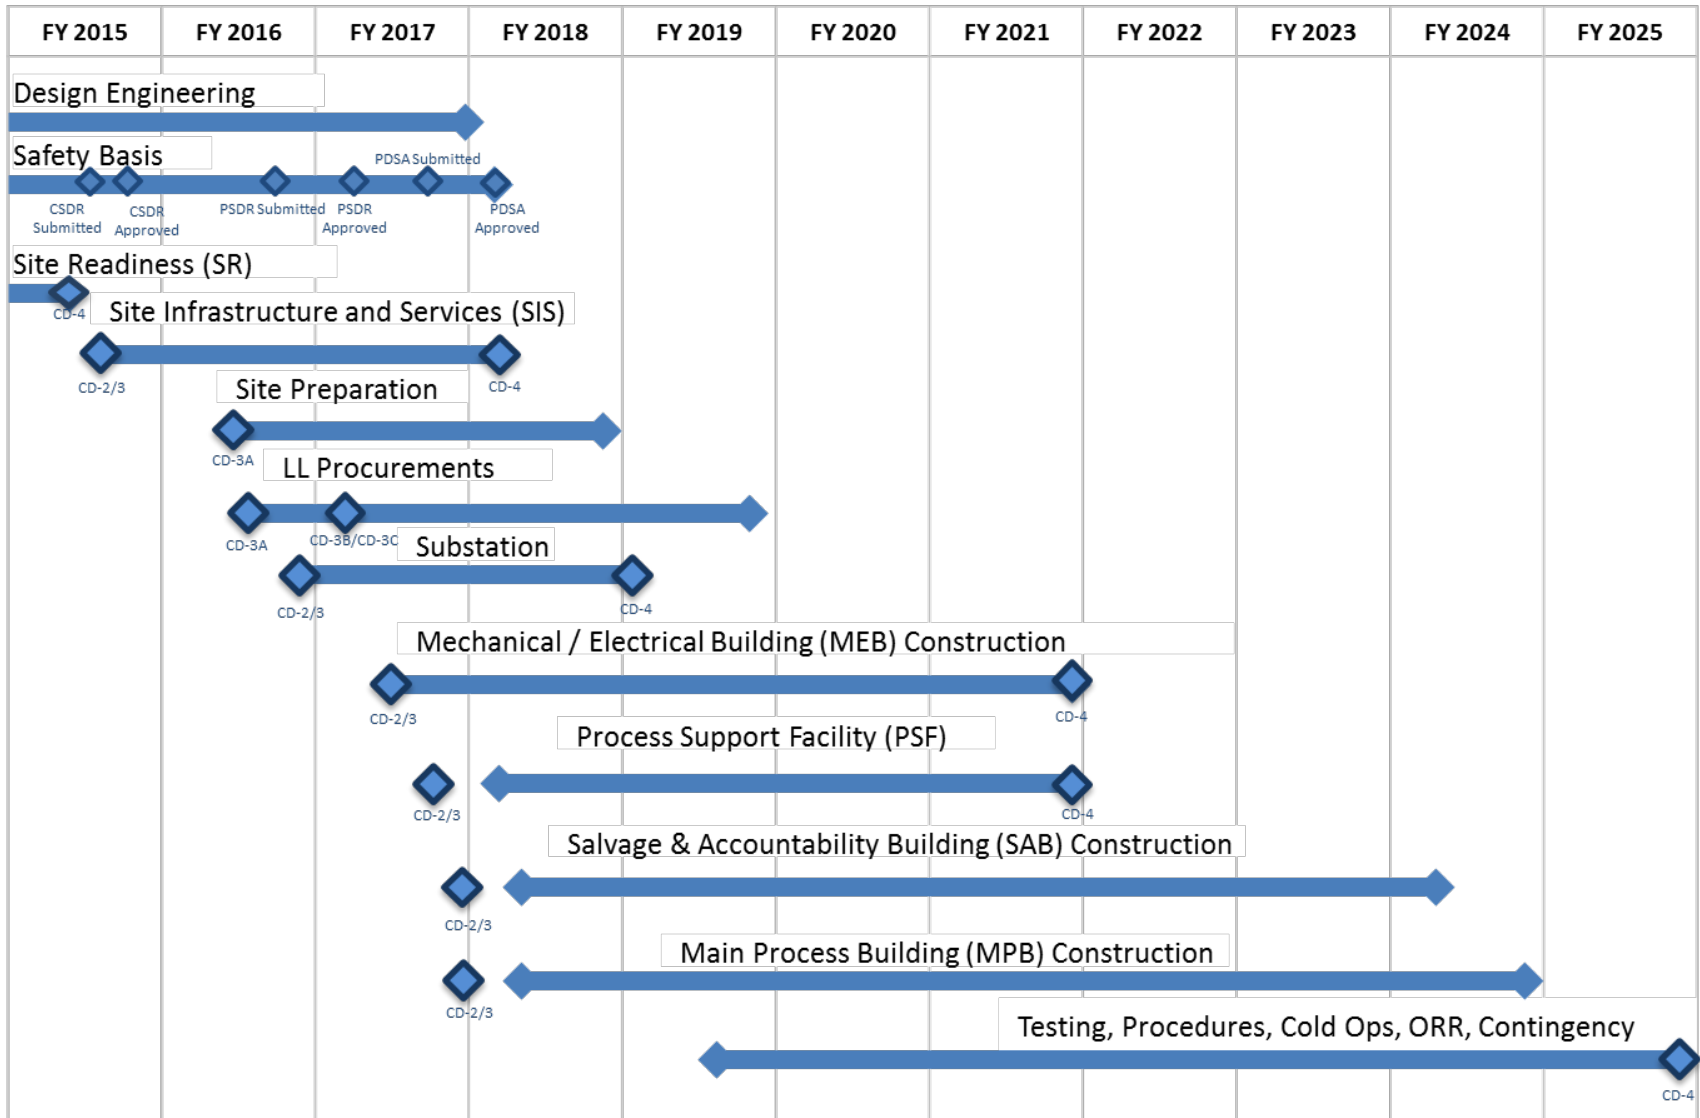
| FY 2015 | FY 2016 | FY 2017 | FY 2018 | FY 2019 | FY 2020 | FY 2021 | FY 2022 | FY 2023 | FY 2024 | FY 2025 |
|---|---|---|---|---|---|---|---|---|---|---|

Design Engineering

Safety Basis

PDSA Submitted

CSDR Submitted

CSDR Approved

PSDR Submitted

PSDR Approved

PDSA Approved

Site Readiness (SR)

CD-4

Site Infrastructure and Services (SIS)

CD-2/3

CD-4

Site Preparation

CD-3A

LL Procurements

CD-3A

CD-3B/CD-3C

Substation

CD-2/3

CD-4

Mechanical / Electrical Building (MEB) Construction

CD-2/3

CD-4

Process Support Facility (PSF)

CD-2/3

CD-4

Salvage & Accountability Building (SAB) Construction

CD-2/3

Main Process Building (MPB) Construction

CD-2/3

Testing, Procedures, Cold Ops, ORR, Contingency

CD-4